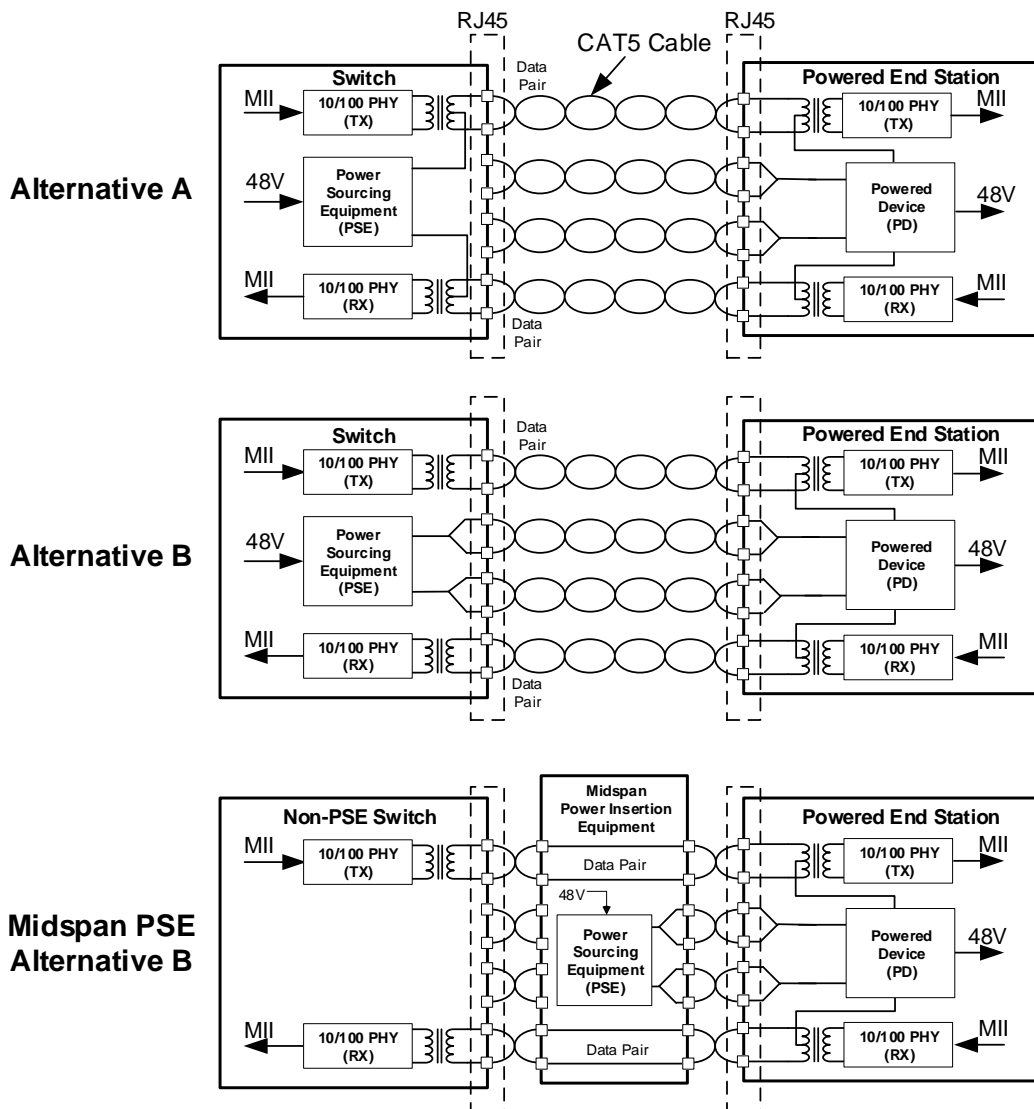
RJ45

RJ45

CAT5 Cable

Alternative A

Switch

MII

10/100 PHY (TX)

48V

Power Sourcing Equipment (PSE)

MII

10/100 PHY (RX)

Data Pair

Data Pair

Powered End Station

10/100 PHY (TX)

MII

Powered Device (PD)

48V

10/100 PHY (RX)

MII

Alternative B

Switch

MII

10/100 PHY (TX)

48V

Power Sourcing Equipment (PSE)

MII

10/100 PHY (RX)

Data Pair

Data Pair

Powered End Station

10/100 PHY (TX)

MII

Powered Device (PD)

48V

10/100 PHY (RX)

MII

Midspan PSE Alternative B

Non-PSE Switch

MII

10/100 PHY (TX)

MII

10/100 PHY (RX)

Midspan Power Insertion Equipment

Data Pair

48V

Power Sourcing Equipment (PSE)

Data Pair

Powered End Station

10/100 PHY (TX)

MII

Powered Device (PD)

48V

10/100 PHY (RX)

MII